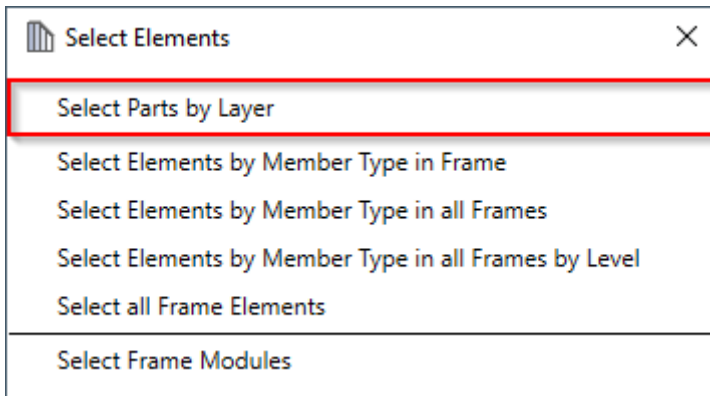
Select Elements ×

Select Parts by Layer

Select Elements by Member Type in Frame

Select Elements by Member Type in all Frames

Select Elements by Member Type in all Frames by Level

Select all Frame Elements

Select Frame Modules